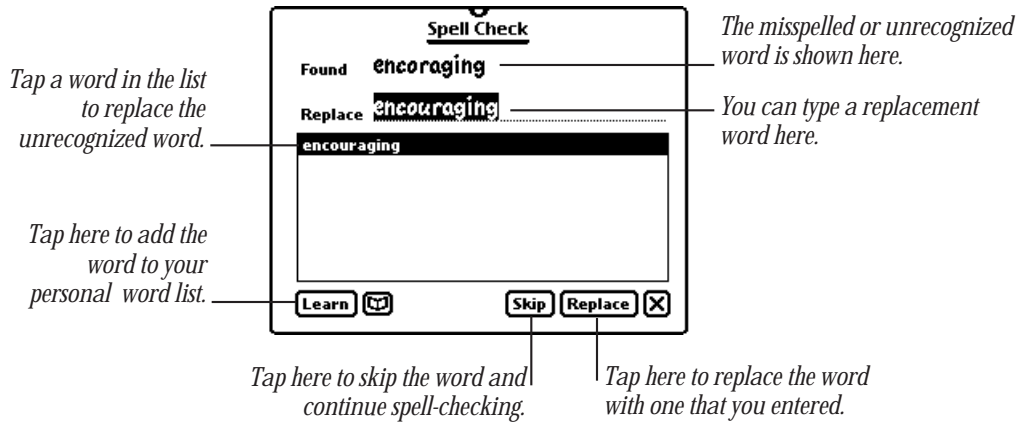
Spell Check

Found encoraging

Replace encouraging

encouraging

Learn

Skip Replace

The misspelled or unrecognized word is shown here.

You can type a replacement word here.

Tap a word in the list to replace the unrecognized word.

Tap here to add the word to your personal word list.

Tap here to skip the word and continue spell-checking.

Tap here to replace the word with one that you entered.